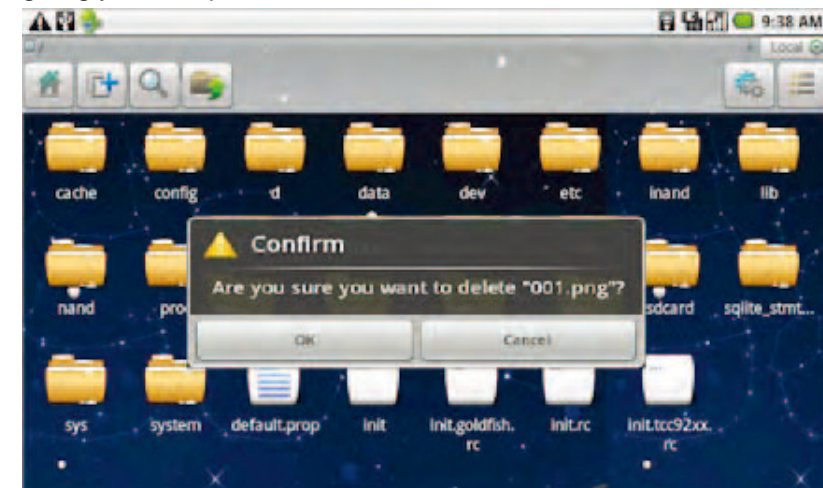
9:38 AM

/

Local

cache

config

d

data

dev

etc

inand

lib

nand

pro

sdcard

sqlite_stmt...

Confirm

Are you sure you want to delete "001.png"?

OK

Cancel

sys

system

default.prop

init

init.goldfish.rc

init.rc

init.tcc92xx.rc